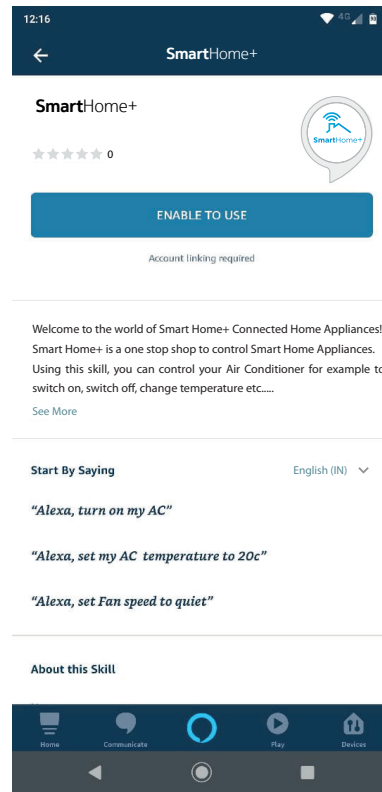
12:16

SmartHome+

SmartHome+

SmartHome+

0

ENABLE TO USE

Account linking required

Welcome to the world of Smart Home+ Connected Home Appliances! Smart Home+ is a one stop shop to control Smart Home Appliances. Using this skill, you can control your Air Conditioner for example to switch on, switch off, change temperature etc.....

See More

Start By Saying

English (IN)

"Alexa, turn on my AC"

"Alexa, set my AC temperature to 20c"

"Alexa, set Fan speed to quiet"

About this Skill

Home

Communicate

Play

Devices